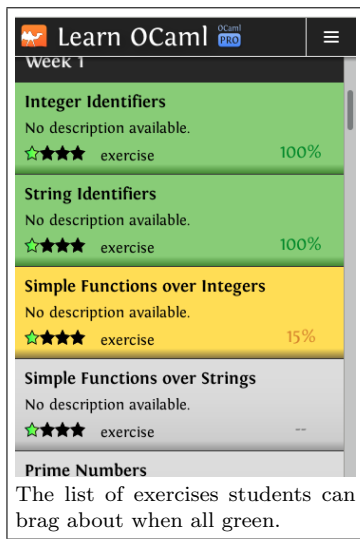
Learn OCaml OCaml PRO

Week 1

Integer Identifiers
No description available.
exercise 100%

String Identifiers
No description available.
exercise 100%

Simple Functions over Integers
No description available.
exercise 15%

Simple Functions over Strings
No description available.
exercise --

Prime Numbers

The list of exercises students can brag about when all green.